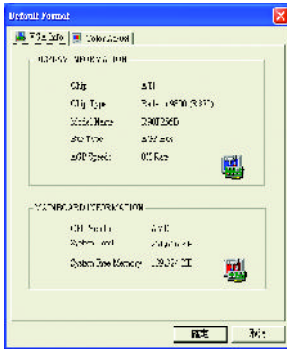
Default Format

VGA Info | Color Adjust

DISPLAY INFORMATION

Chip ATI
Chip Type Radeon 9600 (RV350)
Model Name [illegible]
Bus Type AGP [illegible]
AGP Speed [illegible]

MAINBOARD INFORMATION

CPU Vendor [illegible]
System Board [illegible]
System Free Memory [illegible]

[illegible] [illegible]